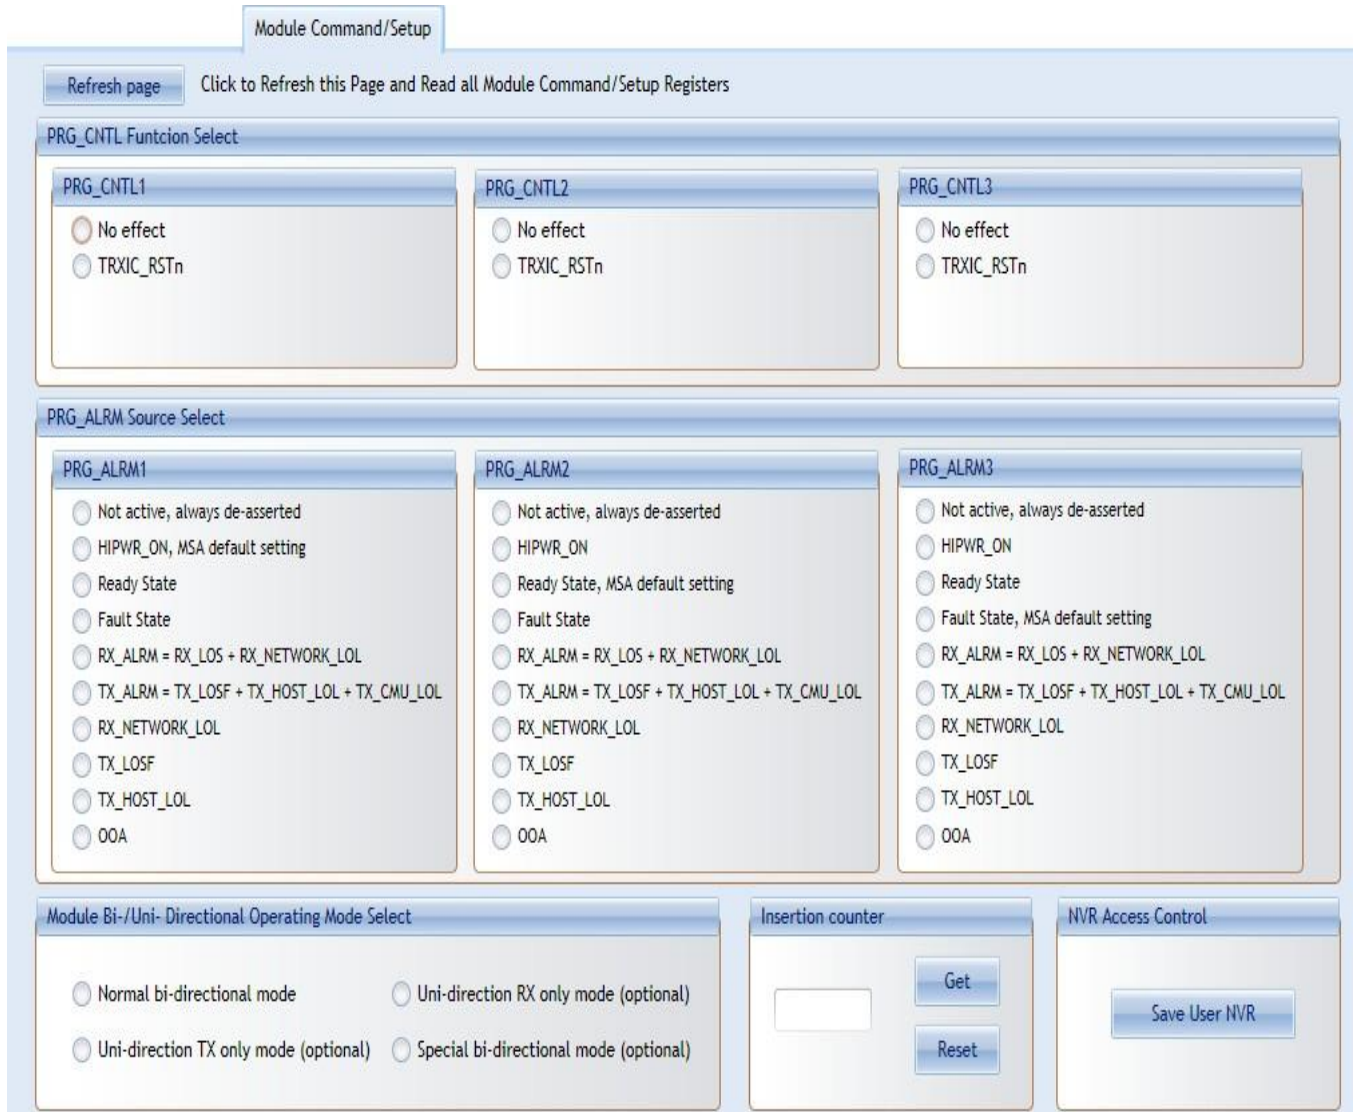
Module Command/Setup

Refresh page Click to Refresh this Page and Read all Module Command/Setup Registers

PRG_CNTL Funtcion Select

PRG_CNTL1
No effect
TRXIC_RSTn

PRG_CNTL2
No effect
TRXIC_RSTn

PRG_CNTL3
No effect
TRXIC_RSTn

PRG_ALRM Source Select

PRG_ALRM1
Not active, always de-asserted
HIPWR_ON, MSA default setting
Ready State
Fault State
RX_ALRM = RX_LOS + RX_NETWORK_LOL
TX_ALRM = TX_LOSF + TX_HOST_LOL + TX_CMU_LOL
RX_NETWORK_LOL
TX_LOSF
TX_HOST_LOL
OOA

PRG_ALRM2
Not active, always de-asserted
HIPWR_ON
Ready State, MSA default setting
Fault State
RX_ALRM = RX_LOS + RX_NETWORK_LOL
TX_ALRM = TX_LOSF + TX_HOST_LOL + TX_CMU_LOL
RX_NETWORK_LOL
TX_LOSF
TX_HOST_LOL
OOA

PRG_ALRM3
Not active, always de-asserted
HIPWR_ON
Ready State
Fault State, MSA default setting
RX_ALRM = RX_LOS + RX_NETWORK_LOL
TX_ALRM = TX_LOSF + TX_HOST_LOL + TX_CMU_LOL
RX_NETWORK_LOL
TX_LOSF
TX_HOST_LOL
OOA

Module Bi-/Uni- Directional Operating Mode Select
Normal bi-directional mode
Uni-direction RX only mode (optional)
Uni-direction TX only mode (optional)
Special bi-directional mode (optional)

Insertion counter
Get
Reset

NVR Access Control
Save User NVR